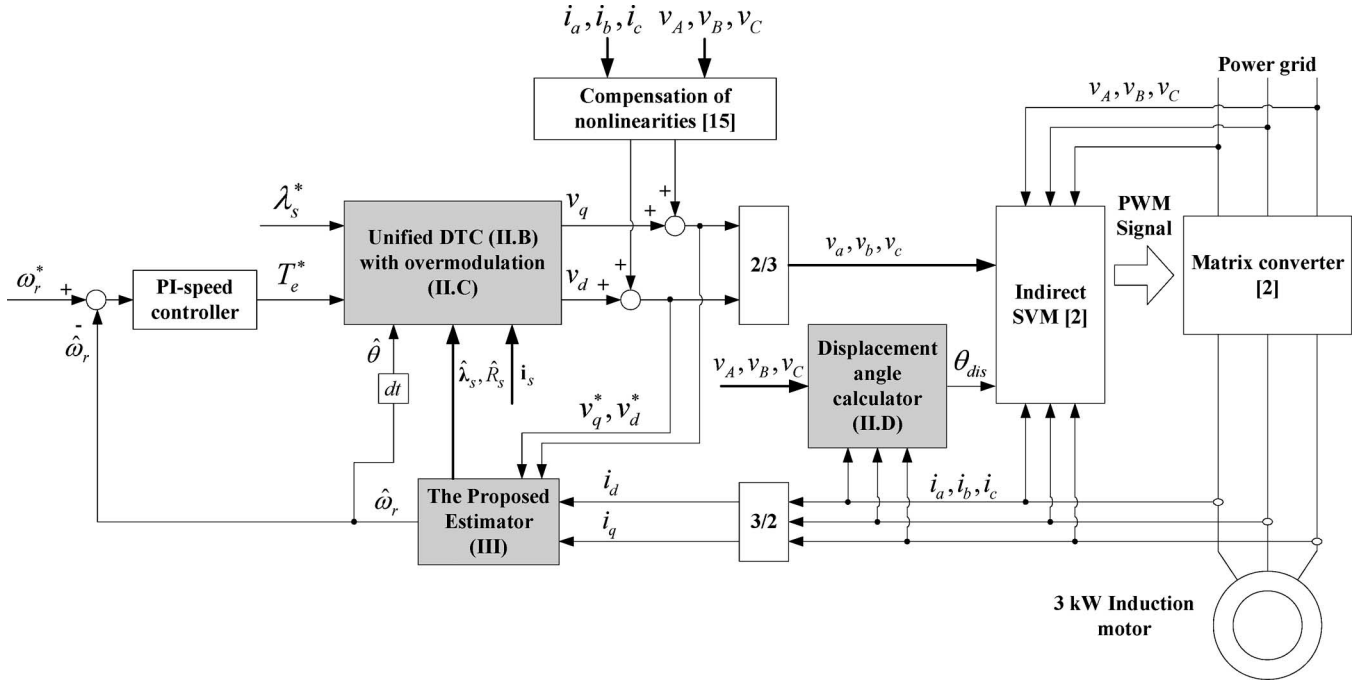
$i_a, i_b, i_c$ $v_A, v_B, v_C$

Compensation of nonlinearities [15]

Power grid

$v_A, v_B, v_C$

$\lambda_s^*$

Unified DTC (II.B) with overmodulation (II.C)

$v_q$

+

+

+

$v_d$ +

2/3

$v_a, v_b, v_c$

PWM Signal

Indirect SVM [2]

Matrix converter [2]

$\omega_r^*$ +

-

$\hat{\omega}_r$

PI-speed controller

$T_e^*$

$\hat{\theta}$

$dt$

$\hat{\boldsymbol{\lambda}}_s, \hat{R}_s$

$\mathbf{i}_s$

$v_q^*, v_d^*$

$v_A, v_B, v_C$

Displacement angle calculator (II.D)

$\theta_{dis}$

$\hat{\omega}_r$

The Proposed Estimator (III)

$i_d$

$i_q$

3/2

$i_a, i_b, i_c$

3 kW Induction motor